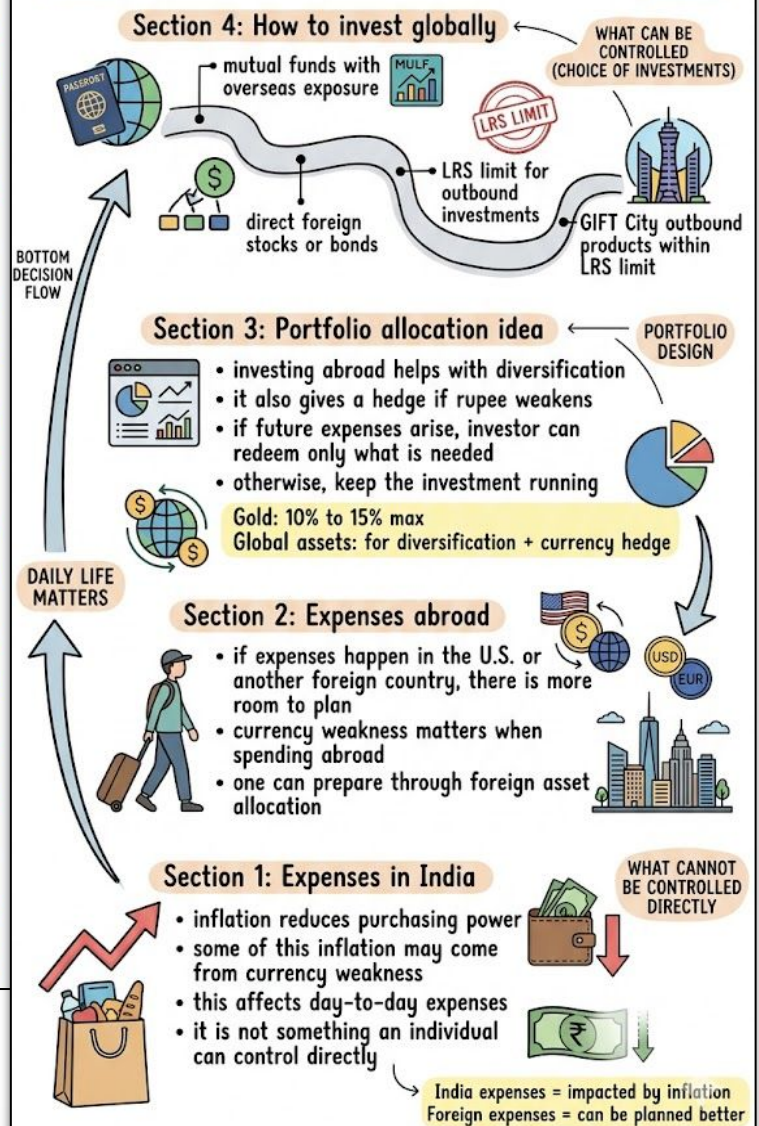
Section 4: How to invest globally

WHAT CAN BE CONTROLLED (CHOICE OF INVESTMENTS)

PASSPORT

mutual funds with overseas exposure

MULF

LRS LIMIT

LRS limit for outbound investments

direct foreign stocks or bonds

GIFT City outbound products within LRS limit

BOTTOM DECISION FLOW

Section 3: Portfolio allocation idea

PORTFOLIO DESIGN

• investing abroad helps with diversification
• it also gives a hedge if rupee weakens
• if future expenses arise, investor can redeem only what is needed
• otherwise, keep the investment running

Gold: 10% to 15% max
Global assets: for diversification + currency hedge

DAILY LIFE MATTERS

Section 2: Expenses abroad

• if expenses happen in the U.S. or another foreign country, there is more room to plan
• currency weakness matters when spending abroad
• one can prepare through foreign asset allocation

USD
EUR

Section 1: Expenses in India

WHAT CANNOT BE CONTROLLED DIRECTLY

• inflation reduces purchasing power
• some of this inflation may come from currency weakness
• this affects day-to-day expenses
• it is not something an individual can control directly

India expenses = impacted by inflation
Foreign expenses = can be planned better